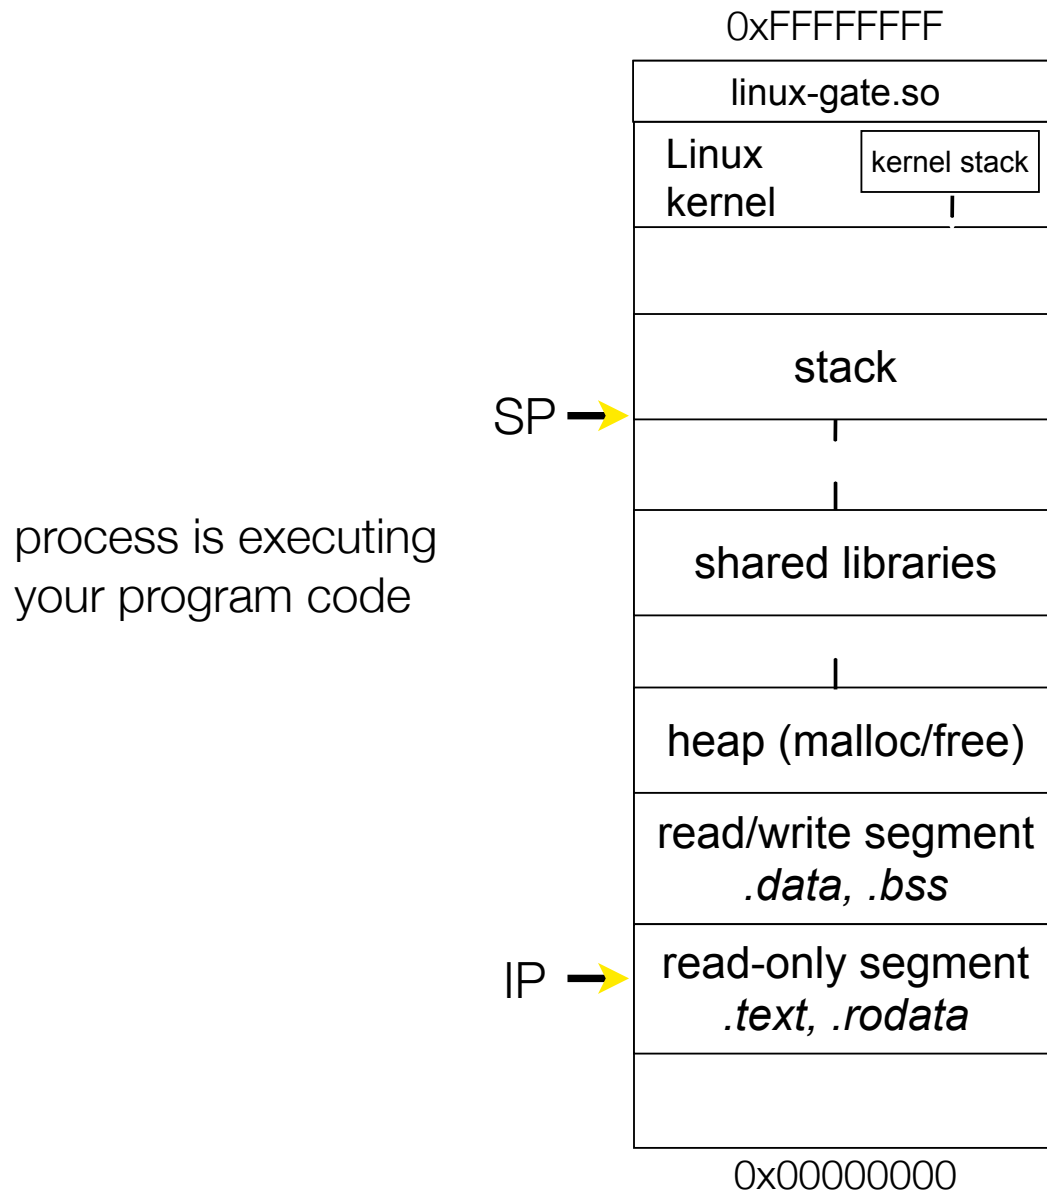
0xFFFFFFFF

linux-gate.so

Linux kernel

kernel stack

stack

SP

process is executing your program code

shared libraries

heap (malloc/free)

read/write segment
*.data, .bss*

IP

read-only segment
*.text, .rodata*

0x00000000